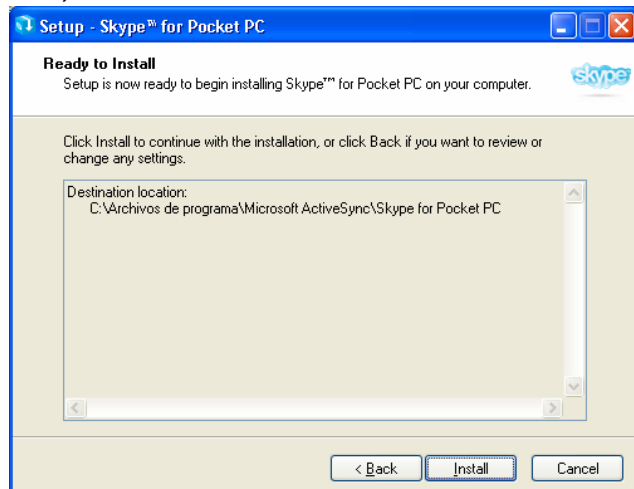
Setup - Skype™ for Pocket PC

Ready to Install
Setup is now ready to begin installing Skype™ for Pocket PC on your computer.

skype

Click Install to continue with the installation, or click Back if you want to review or change any settings.

Destination location:
C:\Archivos de programa\Microsoft ActiveSync\Skype for Pocket PC

< Back | Install | Cancel